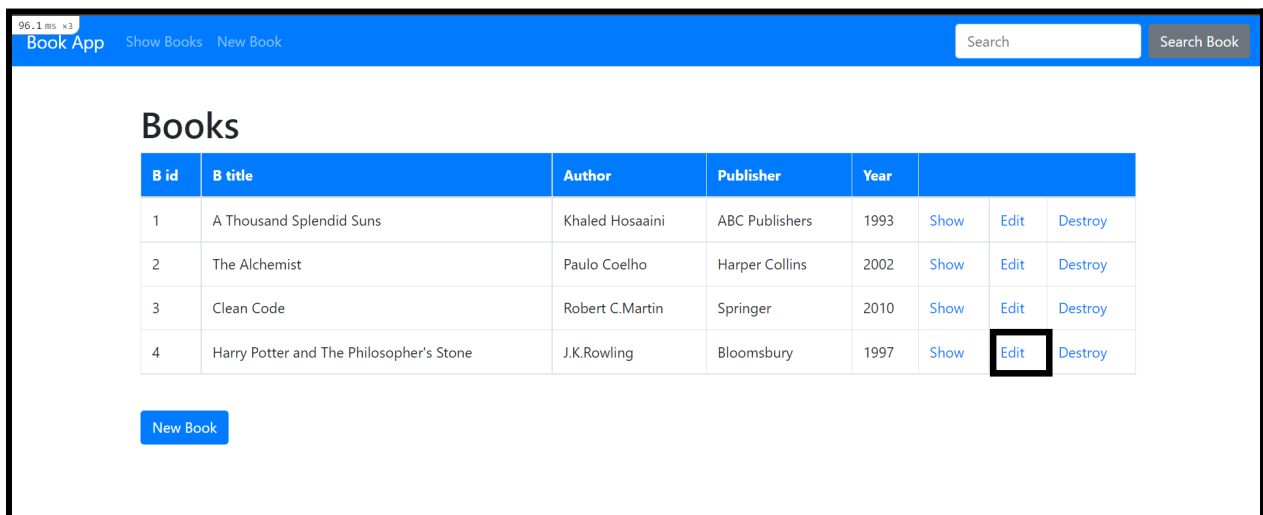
96.1 ms ×3

Book App Show Books New Book

Search

Search Book

Books

| B id | B title | Author | Publisher | Year | | | |
|---|---|---|---|---|---|---|---|
| 1 | A Thousand Splendid Suns | Khaled Hosaaini | ABC Publishers | 1993 | Show | Edit | Destroy |
| 2 | The Alchemist | Paulo Coelho | Harper Collins | 2002 | Show | Edit | Destroy |
| 3 | Clean Code | Robert C.Martin | Springer | 2010 | Show | Edit | Destroy |
| 4 | Harry Potter and The Philosopher's Stone | J.K.Rowling | Bloomsbury | 1997 | Show | Edit | Destroy |

New Book